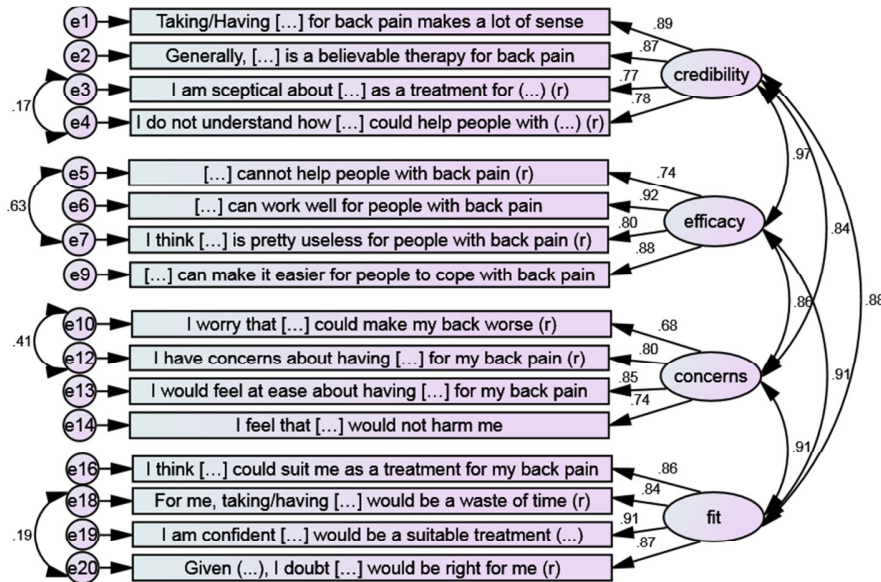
e1 Taking/Having […] for back pain makes a lot of sense .89
e2 Generally, […] is a believable therapy for back pain .87
.17 e3 I am sceptical about […] as a treatment for (...) (r) .77
e4 I do not understand how […] could help people with (...) (r) .78
credibility

e5 […] cannot help people with back pain (r) .74
.63 e6 […] can work well for people with back pain .92
e7 I think […] is pretty useless for people with back pain (r) .80
e9 […] can make it easier for people to cope with back pain .88
efficacy

.41 e10 I worry that […] could make my back worse (r) .68
e12 I have concerns about having […] for my back pain (r) .80
e13 I would feel at ease about having […] for my back pain .85
e14 I feel that […] would not harm me .74
concerns

e16 I think […] could suit me as a treatment for my back pain .86
.19 e18 For me, taking/having […] would be a waste of time (r) .84
e19 I am confident […] would be a suitable treatment (...) .91
e20 Given (...), I doubt […] would be right for me (r) .87
fit

.97
.84
.86
.88
.91
.91